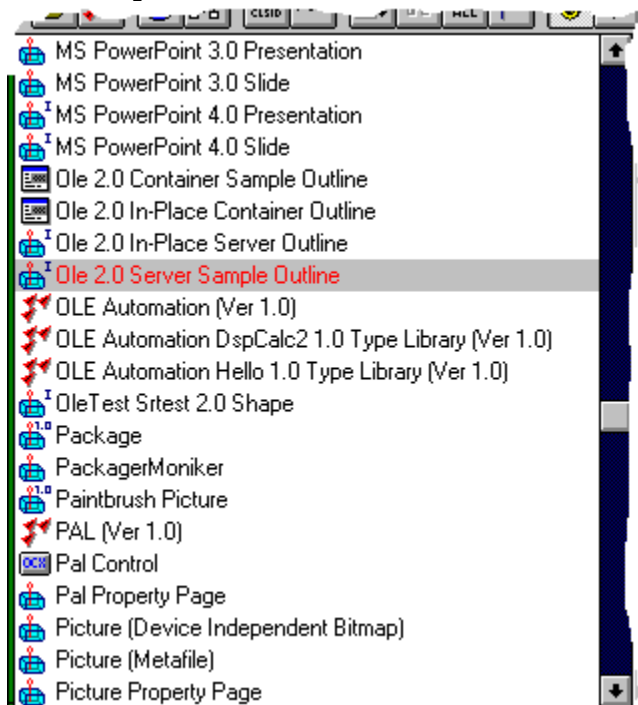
CLSID ALL

MS PowerPoint 3.0 Presentation
MS PowerPoint 3.0 Slide
MS PowerPoint 4.0 Presentation
MS PowerPoint 4.0 Slide
Ole 2.0 Container Sample Outline
Ole 2.0 In-Place Container Outline
Ole 2.0 In-Place Server Outline
Ole 2.0 Server Sample Outline
OLE Automation (Ver 1.0)
OLE Automation DspCalc2 1.0 Type Library (Ver 1.0)
OLE Automation Hello 1.0 Type Library (Ver 1.0)
OleTest Srtest 2.0 Shape
Package
PackagerMoniker
Paintbrush Picture
PAL (Ver 1.0)
Pal Control
Pal Property Page
Picture (Device Independent Bitmap)
Picture (Metafile)
Picture Property Page